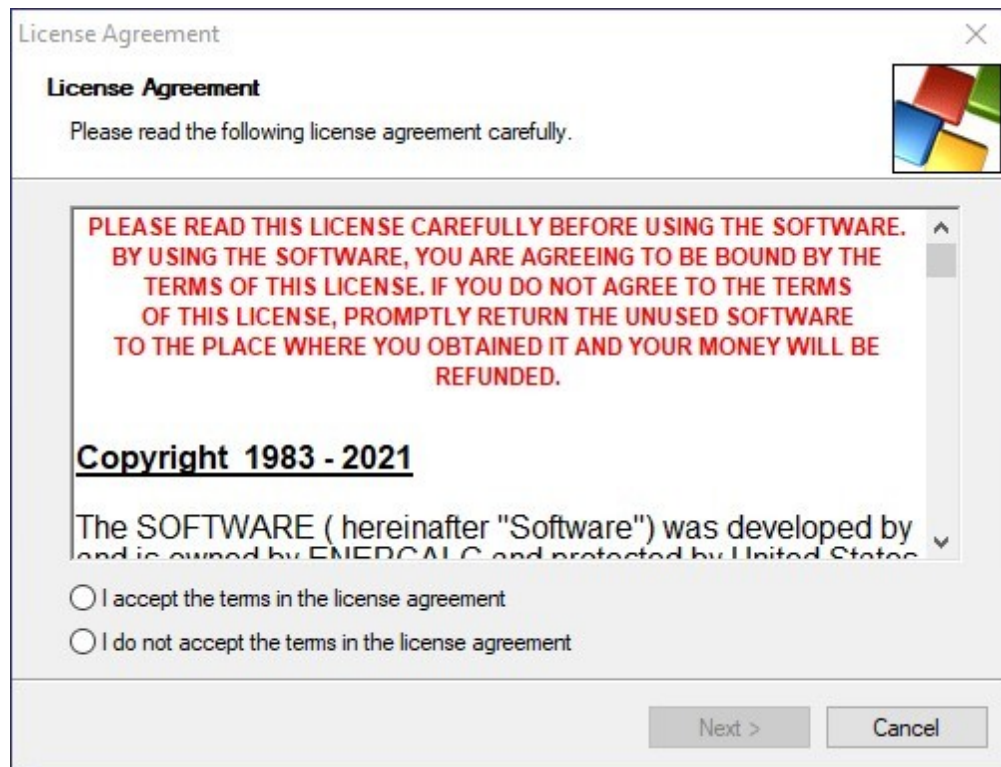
License Agreement

License Agreement

Please read the following license agreement carefully.

PLEASE READ THIS LICENSE CAREFULLY BEFORE USING THE SOFTWARE. BY USING THE SOFTWARE, YOU ARE AGREEING TO BE BOUND BY THE TERMS OF THIS LICENSE. IF YOU DO NOT AGREE TO THE TERMS OF THIS LICENSE, PROMPTLY RETURN THE UNUSED SOFTWARE TO THE PLACE WHERE YOU OBTAINED IT AND YOUR MONEY WILL BE REFUNDED.

Copyright 1983 - 2021

The SOFTWARE ( hereinafter "Software") was developed by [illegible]

I accept the terms in the license agreement

I do not accept the terms in the license agreement

Next >

Cancel